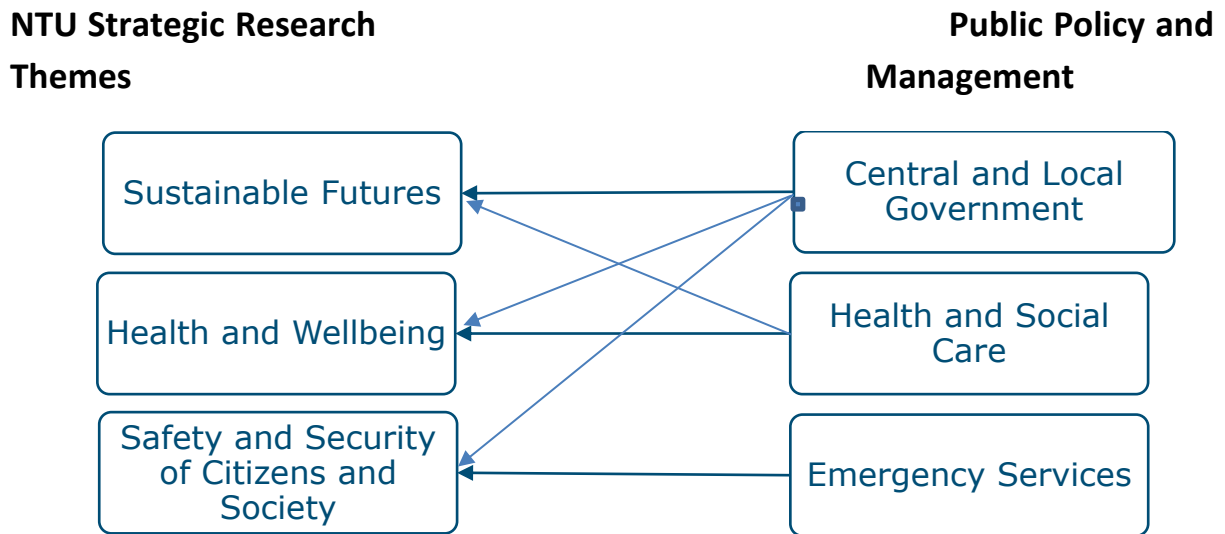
NTU Strategic Research Themes

Public Policy and Management

Sustainable Futures

Health and Wellbeing

Safety and Security of Citizens and Society

Central and Local Government

Health and Social Care

Emergency Services